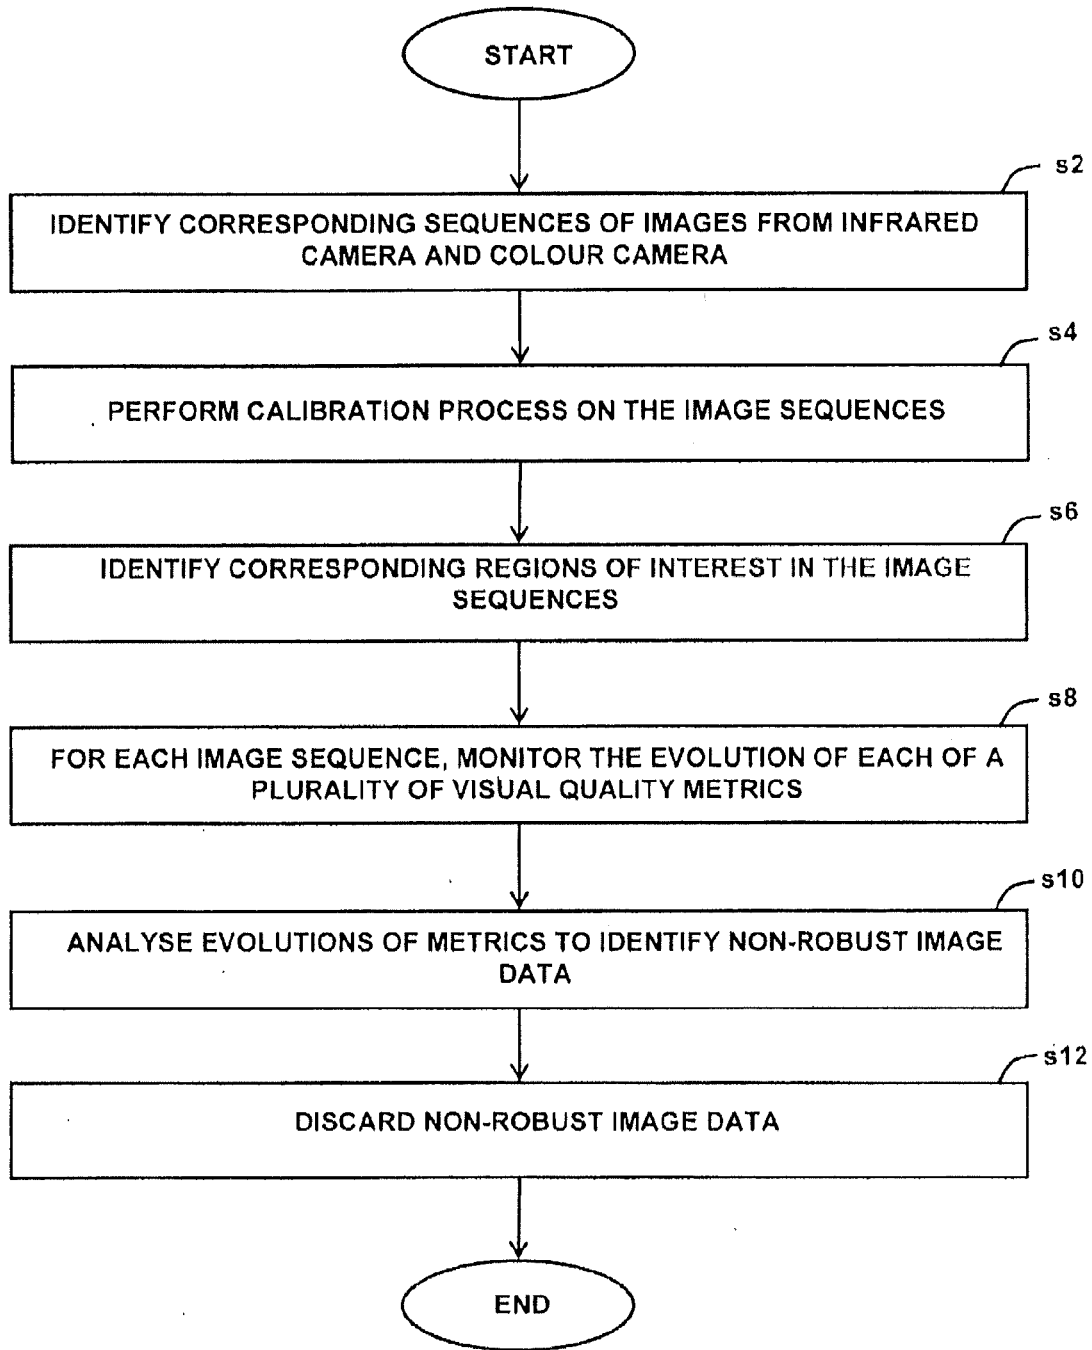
START

s2

IDENTIFY CORRESPONDING SEQUENCES OF IMAGES FROM INFRARED CAMERA AND COLOUR CAMERA

s4

PERFORM CALIBRATION PROCESS ON THE IMAGE SEQUENCES

s6

IDENTIFY CORRESPONDING REGIONS OF INTEREST IN THE IMAGE SEQUENCES

s8

FOR EACH IMAGE SEQUENCE, MONITOR THE EVOLUTION OF EACH OF A PLURALITY OF VISUAL QUALITY METRICS

s10

ANALYSE EVOLUTIONS OF METRICS TO IDENTIFY NON-ROBUST IMAGE DATA

s12

DISCARD NON-ROBUST IMAGE DATA

END